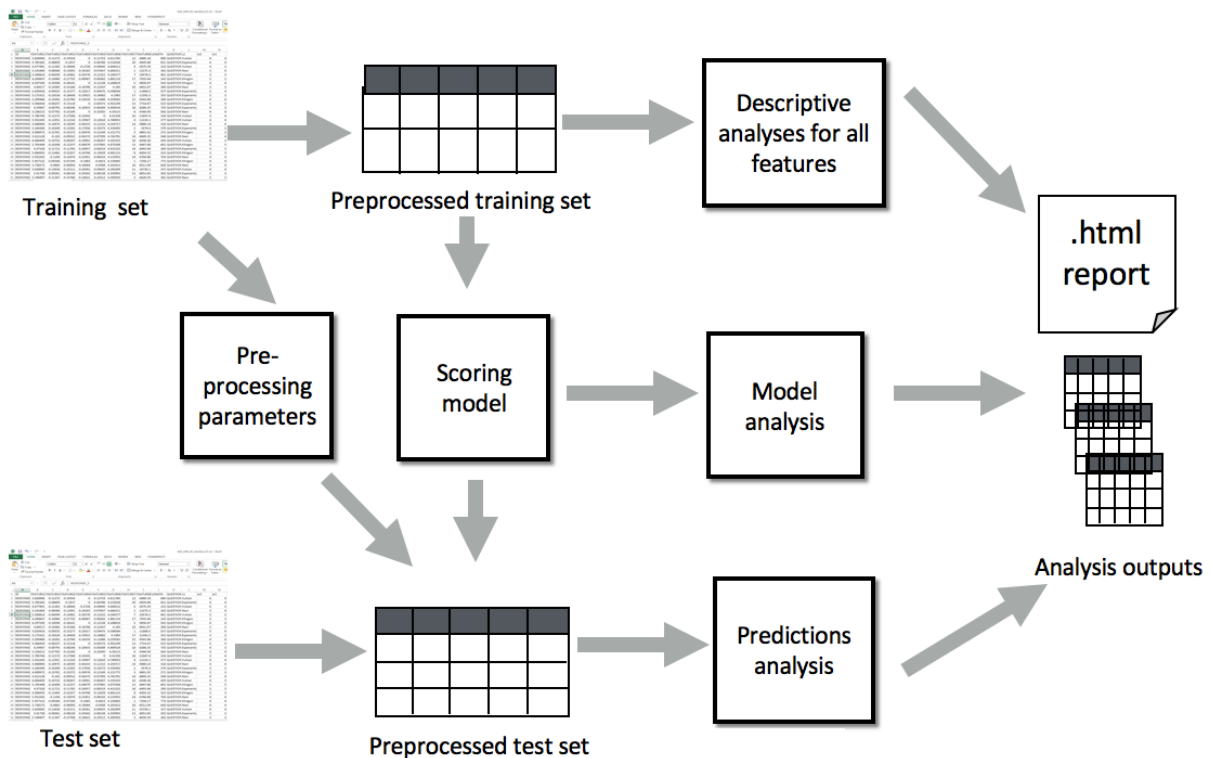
Training set

Preprocessed training set

Descriptive analyses for all features

.html report

Pre-processing parameters

Scoring model

Model analysis

Analysis outputs

Predictions analysis

Test set

Preprocessed test set